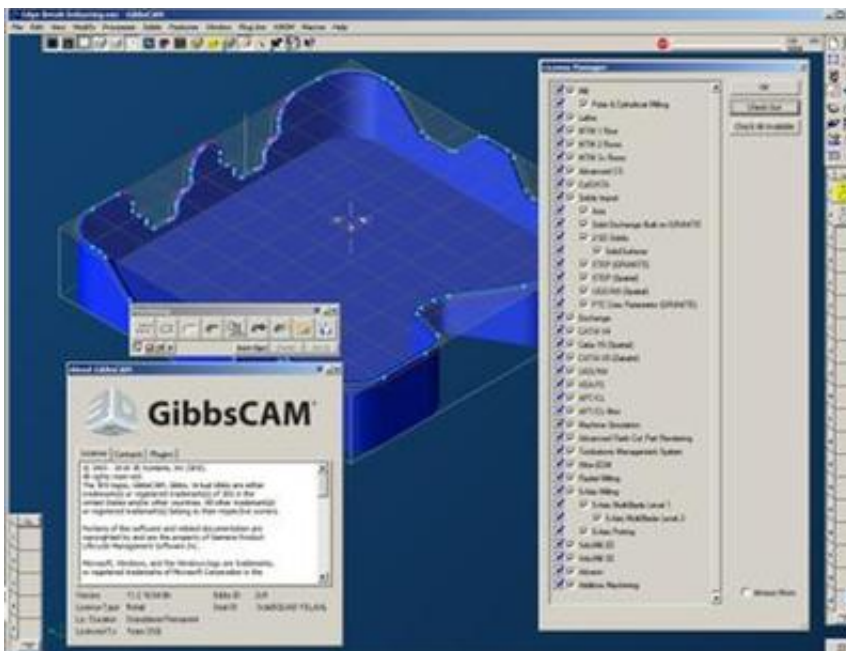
GibbsCAM

File Edit View Modify Processor Solids Features Window Plug-ins VBOM Macros Help

License Manager

Mill
Polar & Cylindrical Milling
Lathe
MTM 2 Rows
MTM 3 Rows
MTM 5+ Rows
Advanced CS
CutDATA
Solids Import
Solid Exchange Built on GRANITE
2.5D Solids
Solid Surfacer
STEP (GRANITE)
STEP (Spatial)
IGES NX (Spatial)
PTC Creo Parametric (GRANITE)
Exchange
CATIA V4
Catia V5 (Spatial)
CATIA V5 (Spatial)
DXF/DWG
VDA-FS
APT-CL
APT-CL Mini
Machine Simulation
Advanced Rest Cut Part Rendering
Toolholders Management System
Wire EDM
Radial Milling
5-Axis Milling
5-Axis MultiBlade Level 1
5-Axis MultiBlade Level 2
5-Axis Porting
SolidWorks 3D
Solid Edge 3D
Inventor
Additive Machining

OK
Check Out
Check All Available

About GibbsCAM

License Contacts Plugins

© 1993 - 2015 3D Systems, Inc. (3DS). All rights reserved. The 3D Systems logo, GibbsCAM, Gibbs, Virtual Gibbs are either trademarks or registered trademarks of 3DS in the United States and/or other countries. All other trademarks or registered trademarks belong to their respective owners.

Portions of this software and related documentation are copyrighted by and are the property of Siemens Product Lifecycle Management Software Inc.

Microsoft, Windows, and the Windows logo are trademarks, or registered trademarks of Microsoft Corporation in the

Version: 11.0.16.0
License Type: Rental
Lic. Duration: Standalone/Permanent
Licensed To: Team OGS
Gibbs ID:
Dealer ID: